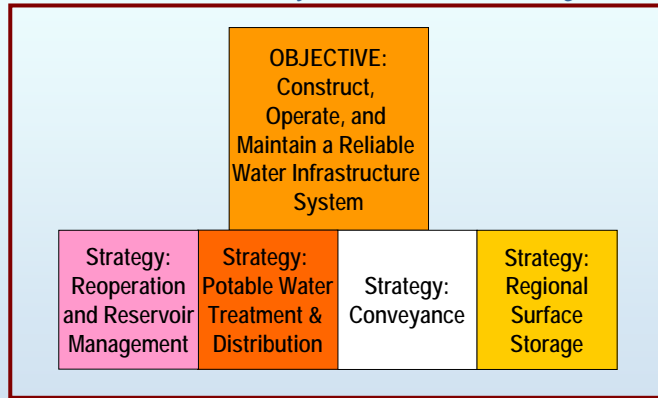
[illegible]

OBJECTIVE: Construct, Operate, and Maintain a Reliable Water Infrastructure System

Strategy: Reoperation and Reservoir Management

Strategy: Potable Water Treatment & Distribution

Strategy: Conveyance

Strategy: Regional Surface Storage